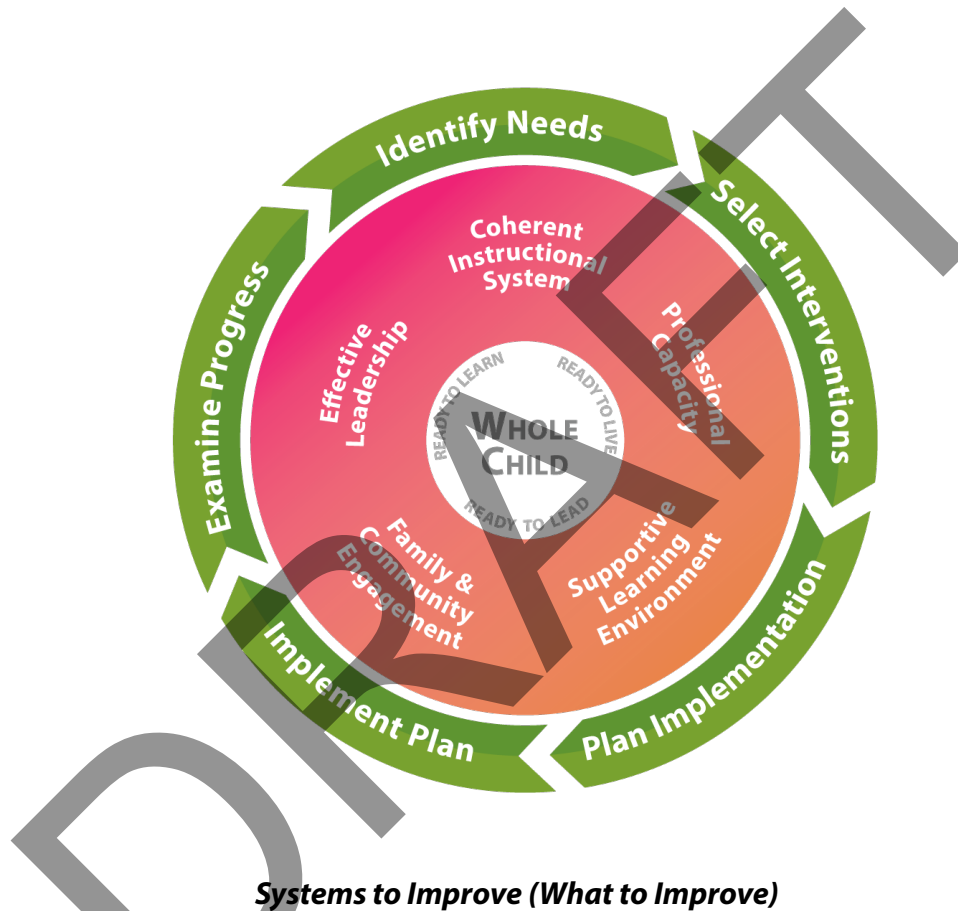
Identify Needs

Select Interventions

Plan Implementation

Implement Plan

Examine Progress

Coherent Instructional System

Professional Capacity

Supportive Learning Environment

Family & Community Engagement

Effective Leadership

READY TO LEARN

READY TO LIVE

READY TO LEAD

WHOLE CHILD

DRAFT

Systems to Improve (What to Improve)